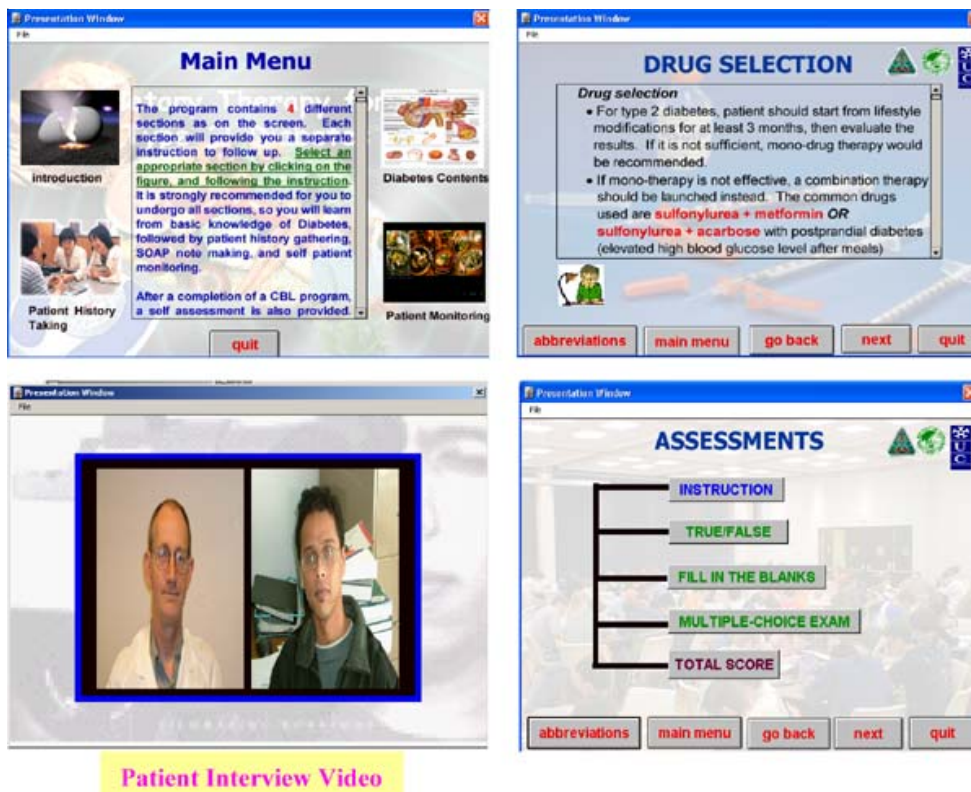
Presentation Window
File

Main Menu

introduction

The program contains 4 different sections as on the screen. Each section will provide you a separate instruction to follow up. Select an appropriate section by clicking on the figure, and following the instruction. It is strongly recommended for you to undergo all sections, so you will learn from basic knowledge of Diabetes, followed by patient history gathering, SOAP note making, and self patient monitoring.

After a completion of a CBL program, a self assessment is also provided.

Diabetes Contents

Patient History Taking

Patient Monitoring

quit

Presentation Window
File

DRUG SELECTION

Drug selection
• For type 2 diabetes, patient should start from lifestyle modifications for at least 3 months, then evaluate the results. If it is not sufficient, mono-drug therapy would be recommended.
• If mono-therapy is not effective, a combination therapy should be launched instead. The common drugs used are sulfonylurea + metformin OR sulfonylurea + acarbose with postprandial diabetes (elevated high blood glucose level after meals)

abbreviations main menu go back next quit

Presentation Window
File

Patient Interview Video

Presentation Window
File

ASSESSMENTS

INSTRUCTION
TRUE/FALSE
FILL IN THE BLANKS
MULTIPLE-CHOICE EXAM
TOTAL SCORE

abbreviations main menu go back next quit